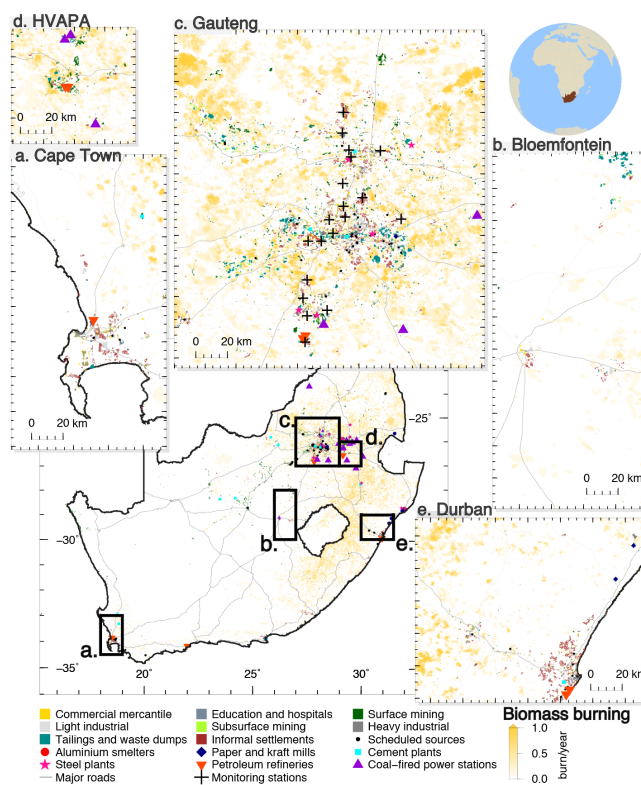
d. HVAPA
0 20 km
c. Gauteng
0 20 km
b. Bloemfontein
0 20 km
a. Cape Town
0 20 km
-25°
c.
d.
-30°
b.
e.
-35°
a.
20°
25°
30°
e. Durban
0 20 km

Commercial mercantile
Light industrial
Tailings and waste dumps
Aluminium smelters
Steel plants
Major roads
Education and hospitals
Subsurface mining
Informal settlements
Paper and kraft mills
Petroleum refineries
Monitoring stations
Surface mining
Heavy industrial
Scheduled sources
Cement plants
Coal-fired power stations

Biomass burning
1.0
0.5
0.0
burn/year